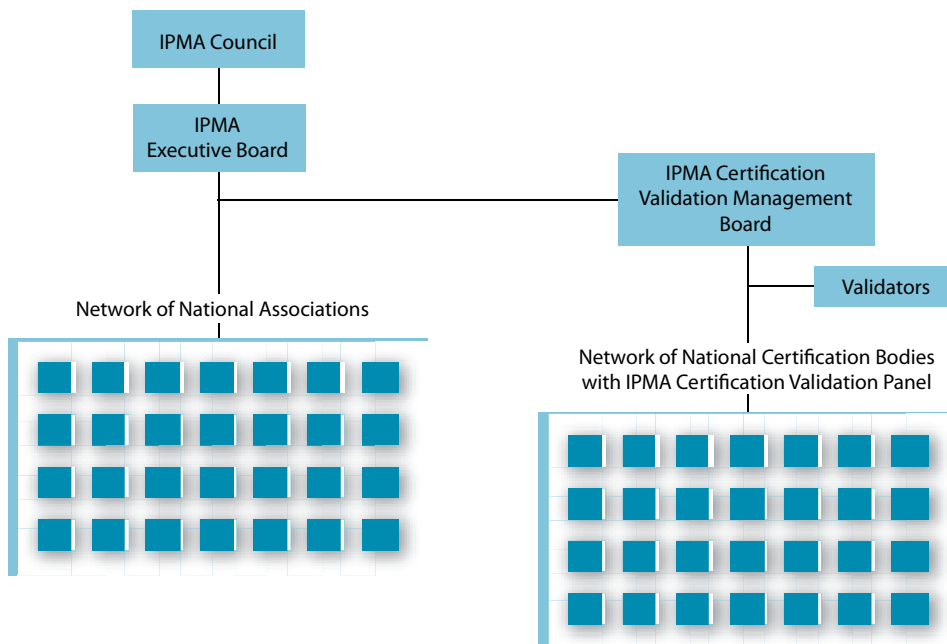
IPMA Council

IPMA Executive Board

IPMA Certification Validation Management Board

Validators

Network of National Associations

Network of National Certification Bodies with IPMA Certification Validation Panel